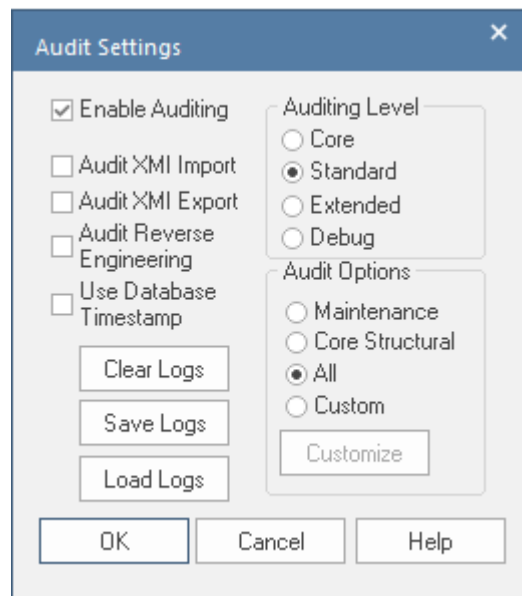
Audit Settings
×

Enable Auditing

Audit XMI Import

Audit XMI Export

Audit Reverse Engineering

Use Database Timestamp

Clear Logs

Save Logs

Load Logs

Auditing Level

Core

Standard

Extended

Debug

Audit Options

Maintenance

Core Structural

All

Custom

Customize

OK

Cancel

Help